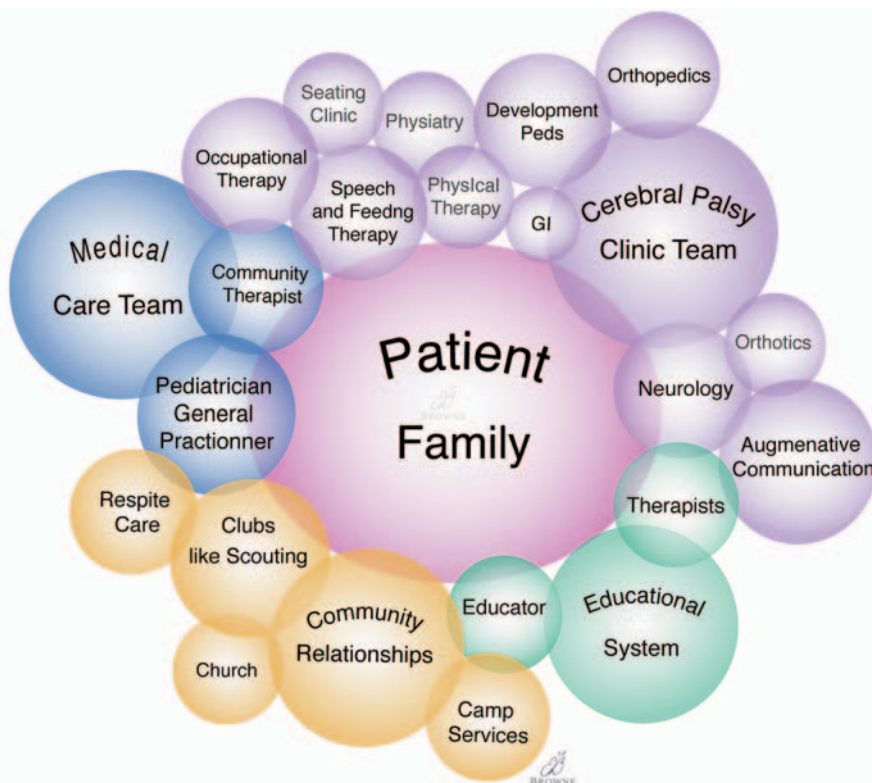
Seating Clinic

Physiatry

Development Peds

Orthopedics

Occupational Therapy

Speech and Feedng Therapy

Physical Therapy

GI

Cerebral Palsy Clinic Team

Medical Care Team

Community Therapist

Patient Family

Orthotics

Neurology

Pediatrician General Practionner

Augmenative Communication

Therapists

Respite Care

Clubs like Scouting

Community Relationships

Educator

Educational System

Church

Camp Services

BROWNE